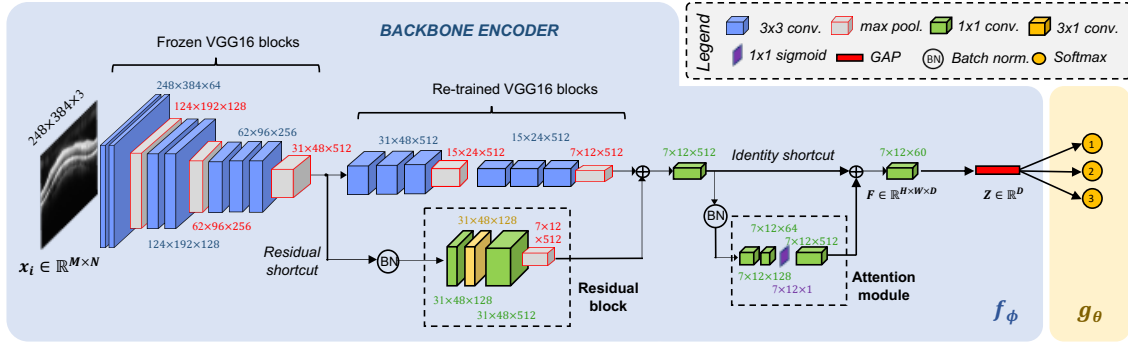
BACKBONE ENCODER

Legend
3x3 conv.
max pool.
1x1 conv.
3x1 conv.
1x1 sigmoid
GAP
BN Batch norm.
Softmax

Frozen VGG16 blocks

248×384×3

248×384×64
124×192×128
62×96×256
31×48×512
124×192×128
62×96×256

$x_i \in \mathbb{R}^{M \times N}$

Re-trained VGG16 blocks

31×48×512
15×24×512
15×24×512
7×12×512

Residual shortcut

BN

31×48×128
7×12 ×512
31×48×128
31×48×512

Residual block

7×12×512

Identity shortcut

BN

7×12×64
7×12×512
7×12×128
7×12×1

Attention module

7×12×60

$F \in \mathbb{R}^{H \times W \times D}$

$Z \in \mathbb{R}^{D}$

1
2
3

$f_\phi$

$g_\theta$